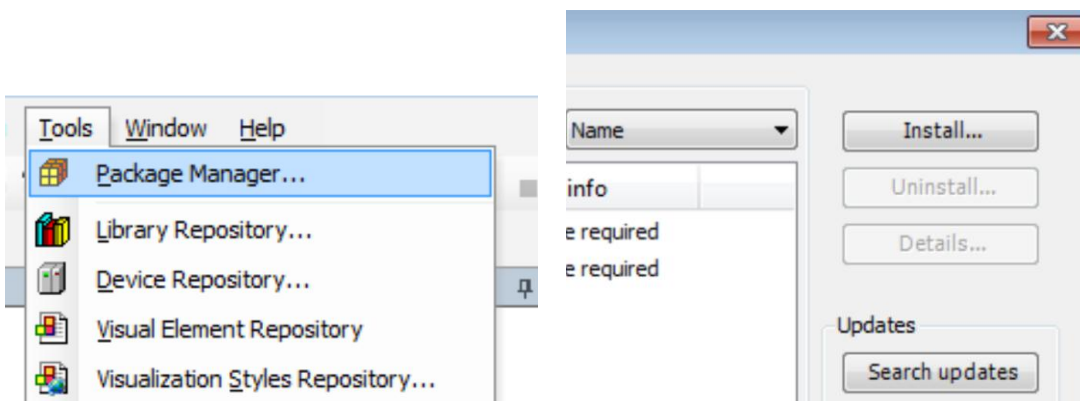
Tools Window Help

Package Manager...

Library Repository...

Device Repository...

Visual Element Repository

Visualization Styles Repository...

Name

info

e required

e required

Install...

Uninstall...

Details...

Updates

Search updates